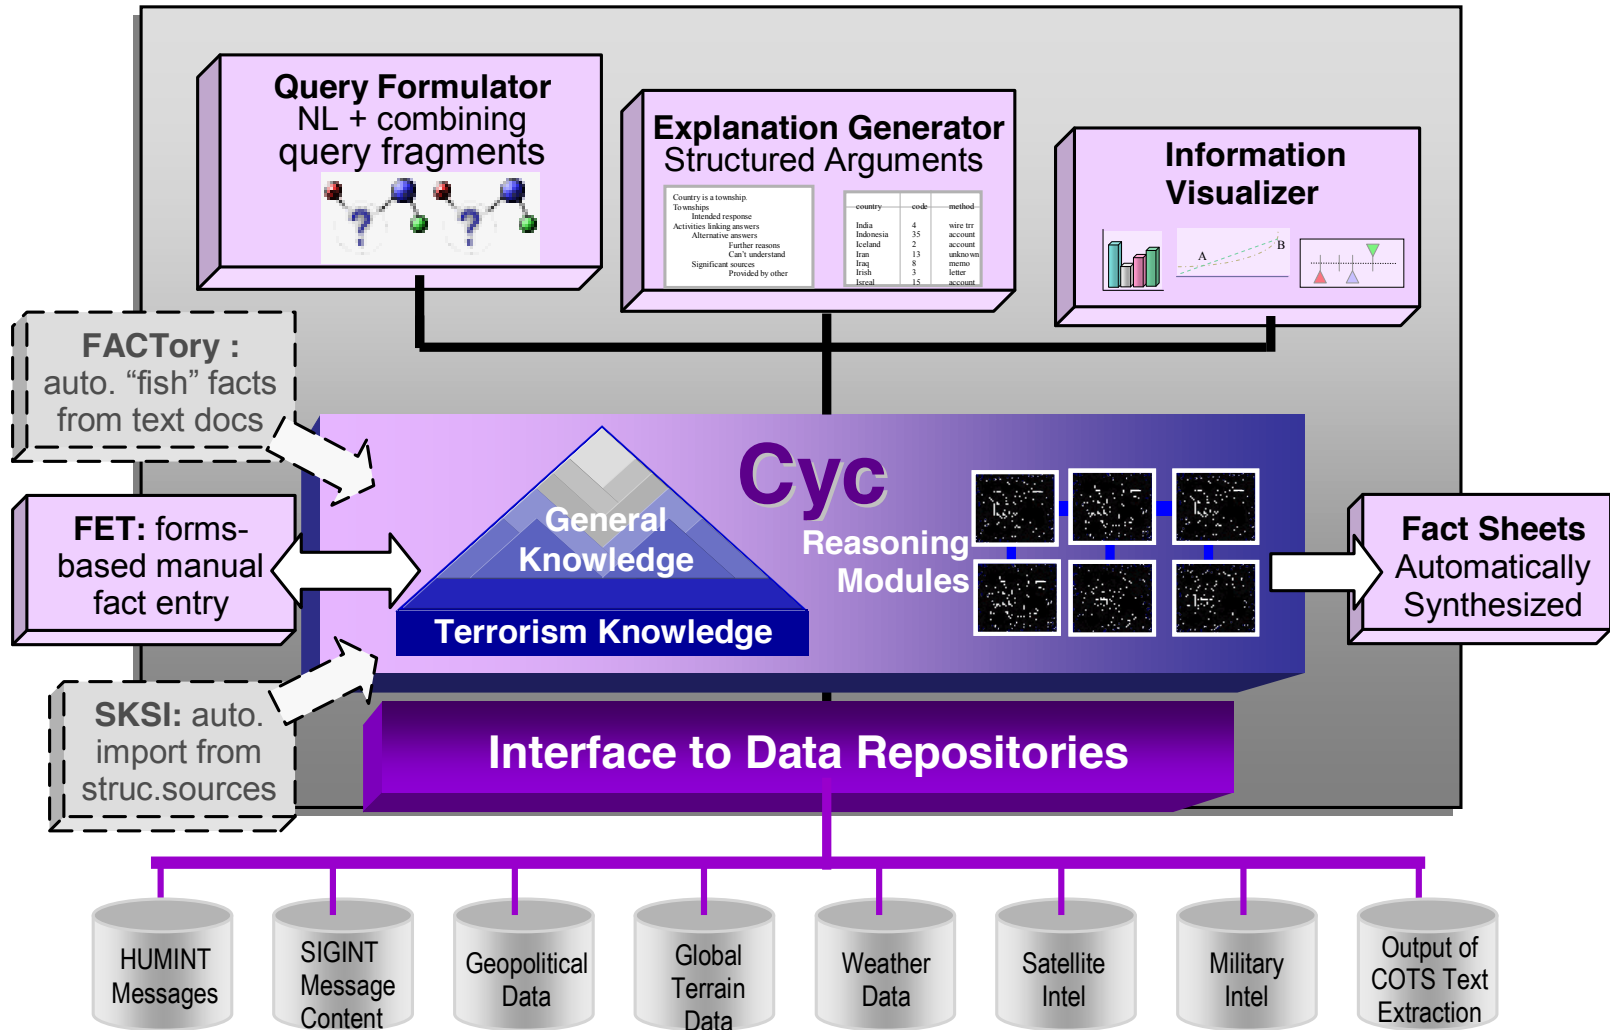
Query Formulator
NL + combining query fragments

Explanation Generator
Structured Arguments

Country is a township.
Townships
Intended response
Activities linking answers
Alternative answers
Further reasons
Can't understand
Significant sources
Provided by other

| country | code | method |
|---|---|---|
| India | 4 | wire trr |
| Indonesia | 35 | account |
| Iceland | 2 | account |
| Iran | 13 | unknown |
| Iraq | 8 | memo |
| Irish | 3 | letter |
| Isreal | 15 | account |

Information Visualizer

A
B

FACTory : auto. “fish” facts from text docs

FET: forms-based manual fact entry

SKSI: auto. import from struc.sources

Cyc

General Knowledge

Terrorism Knowledge

Reasoning Modules

Fact Sheets Automatically Synthesized

Interface to Data Repositories

HUMINT Messages

SIGINT Message Content

Geopolitical Data

Global Terrain Data

Weather Data

Satellite Intel

Military Intel

Output of COTS Text Extraction